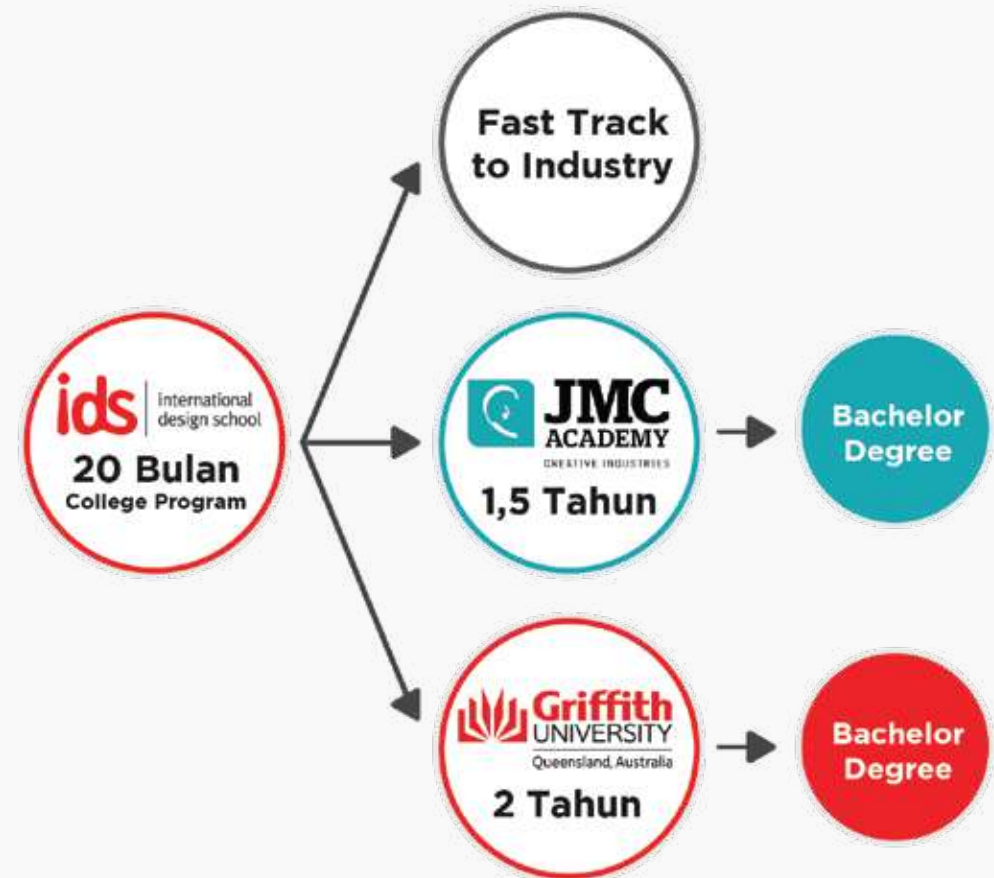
ids international design school
20 Bulan
College Program

Fast Track to Industry

JMC ACADEMY
CREATIVE INDUSTRIES
1,5 Tahun

Bachelor Degree

Griffith UNIVERSITY
Queensland, Australia
2 Tahun

Bachelor Degree